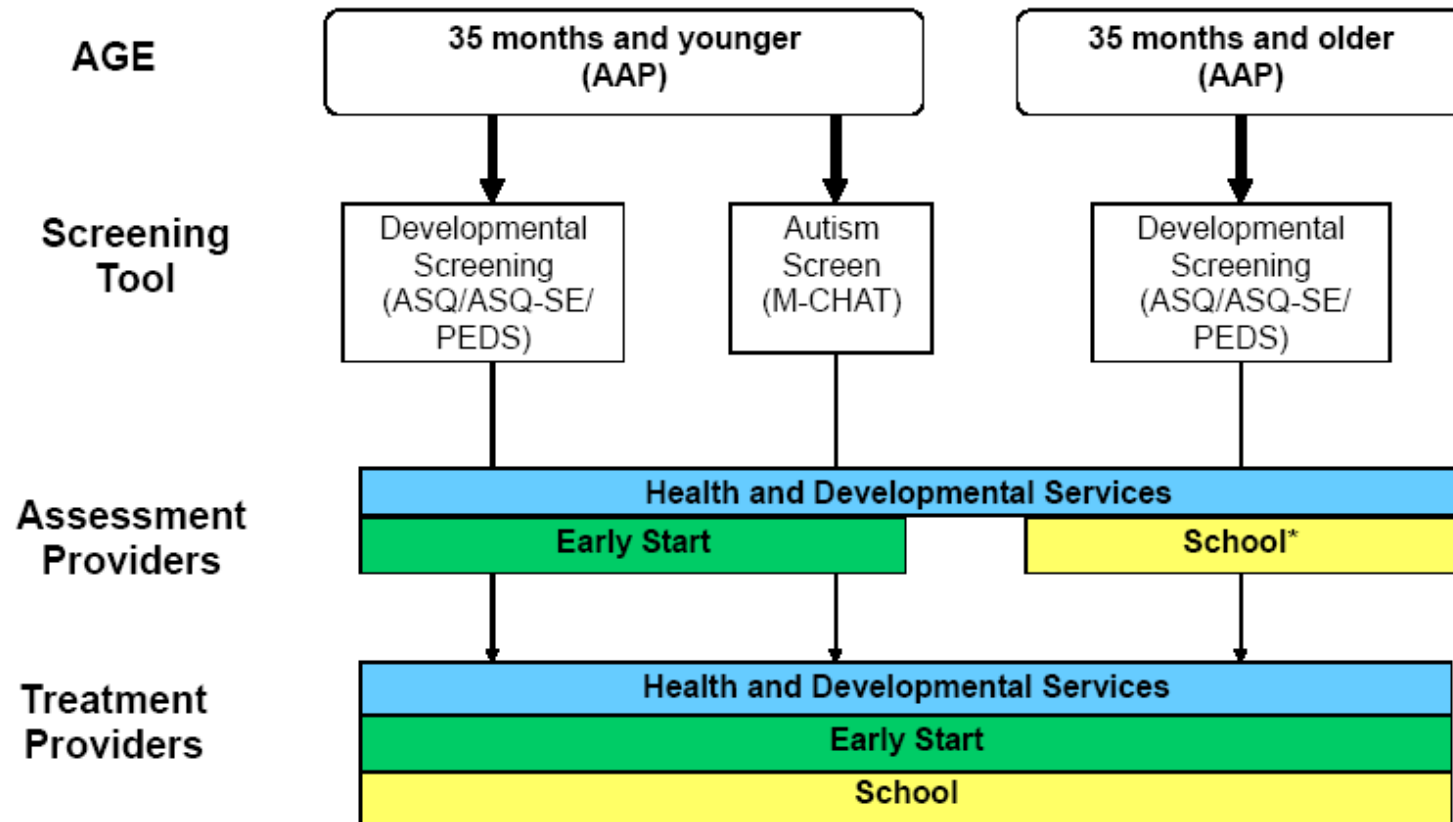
AGE

35 months and younger (AAP)

35 months and older (AAP)

Screening Tool

Developmental Screening (ASQ/ASQ-SE/ PEDS)

Autism Screen (M-CHAT)

Developmental Screening (ASQ/ASQ-SE/ PEDS)

Assessment Providers

Health and Developmental Services

Early Start

School*

Treatment Providers

Health and Developmental Services

Early Start

School